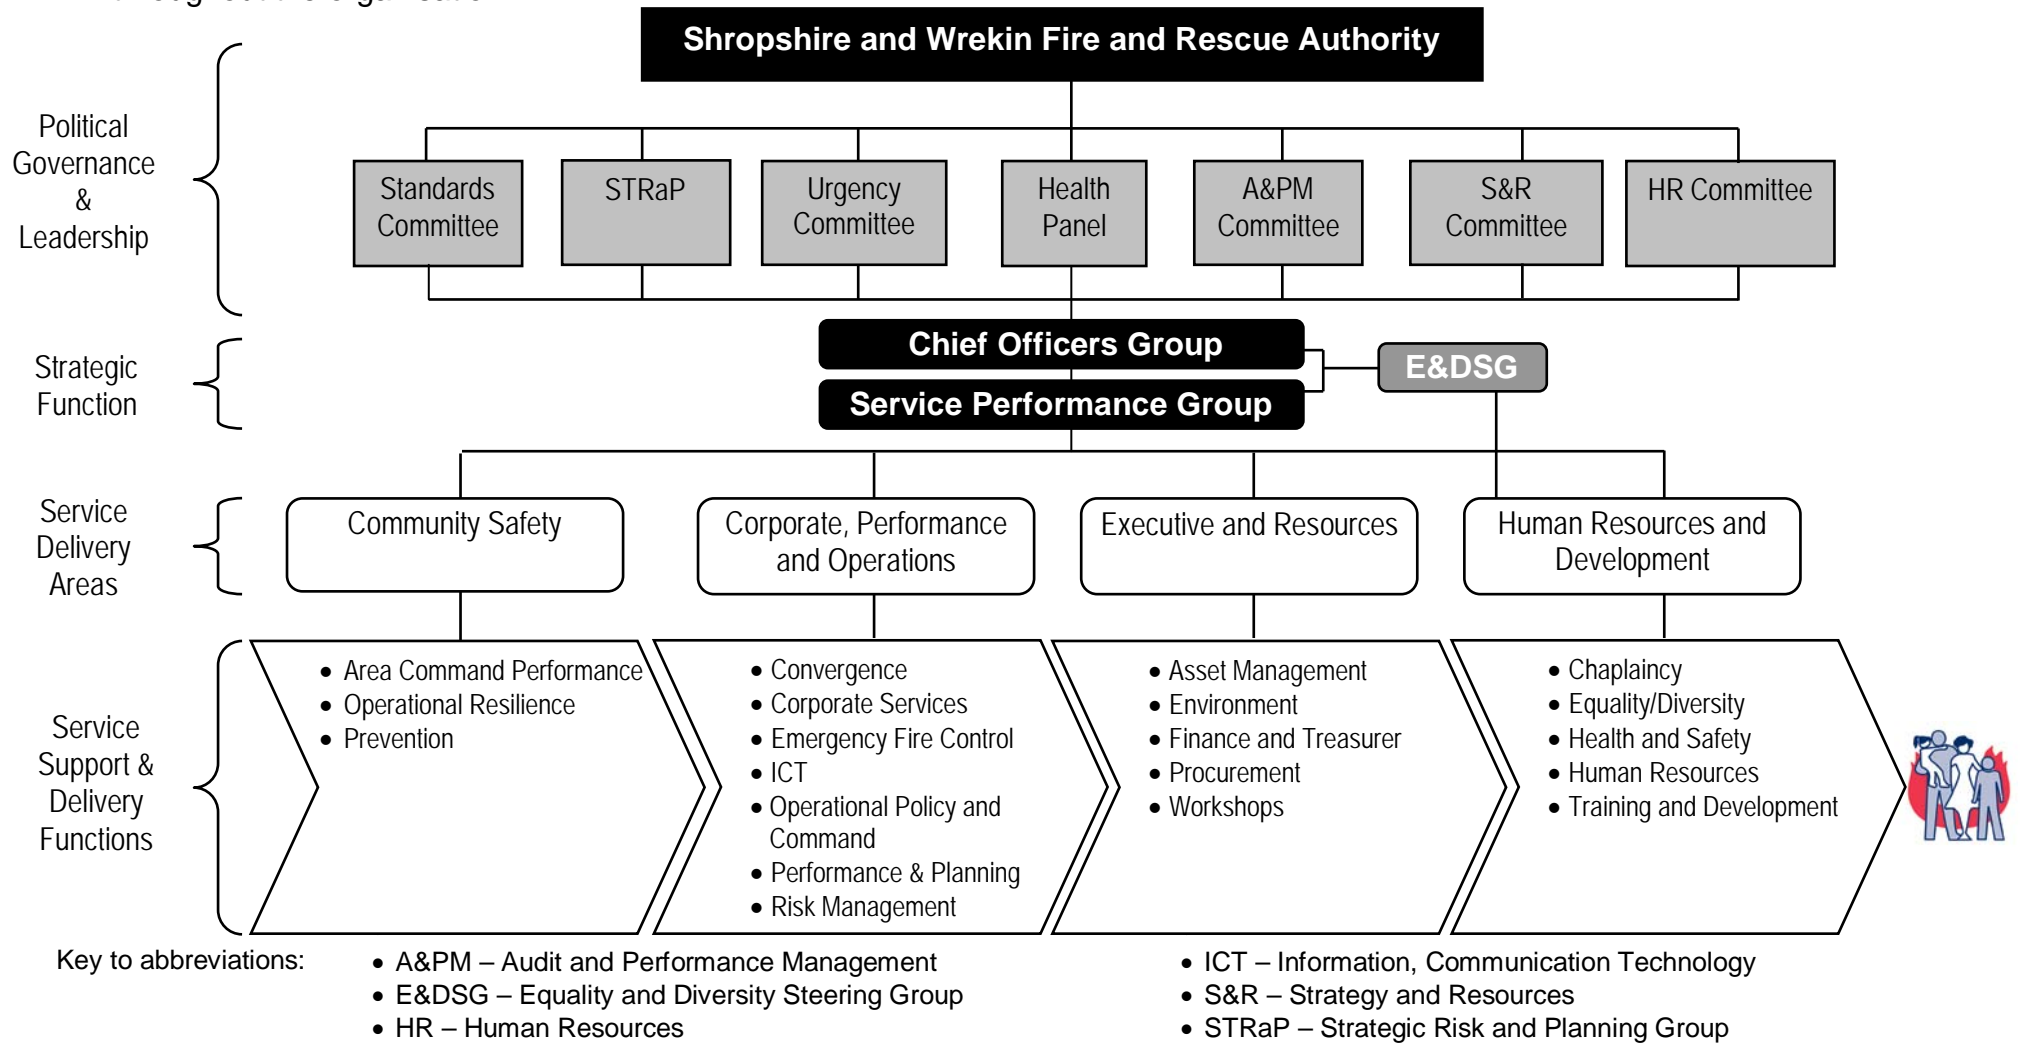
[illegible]

Shropshire and Wrekin Fire and Rescue Authority

Political Governance & Leadership

Standards Committee

STRaP

Urgency Committee

Health Panel

A&PM Committee

S&R Committee

HR Committee

Strategic Function

Chief Officers Group

Service Performance Group

E&DSG

Service Delivery Areas

Community Safety

Corporate, Performance and Operations

Executive and Resources

Human Resources and Development

Service Support & Delivery Functions

- Area Command Performance
- Operational Resilience
- Prevention

- Convergence
- Corporate Services
- Emergency Fire Control
- ICT
- Operational Policy and Command
- Performance & Planning
- Risk Management

- Asset Management
- Environment
- Finance and Treasurer
- Procurement
- Workshops

- Chaplaincy
- Equality/Diversity
- Health and Safety
- Human Resources
- Training and Development

Key to abbreviations:

- A&PM – Audit and Performance Management
- E&DSG – Equality and Diversity Steering Group
- HR – Human Resources

- ICT – Information, Communication Technology
- S&R – Strategy and Resources
- STRaP – Strategic Risk and Planning Group